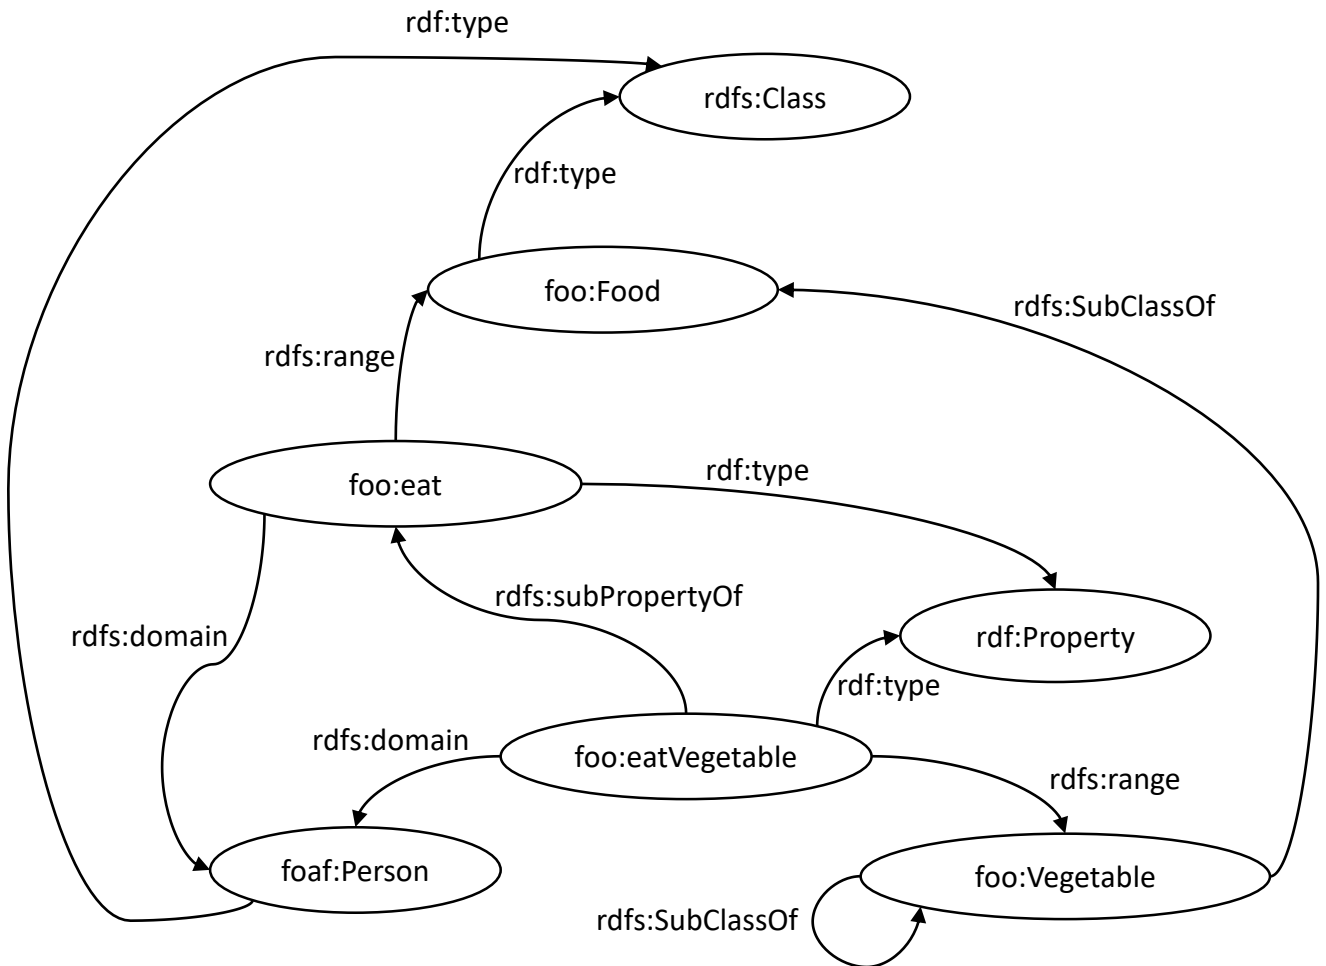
rdf:type

rdfs:Class

rdf:type

foo:Food

rdfs:SubClassOf

rdfs:range

foo:eat

rdf:type

rdfs:subPropertyOf

rdfs:domain

rdf:Property

rdf:type

rdfs:domain

foo:eatVegetable

rdfs:range

foaf:Person

foo:Vegetable

rdfs:SubClassOf